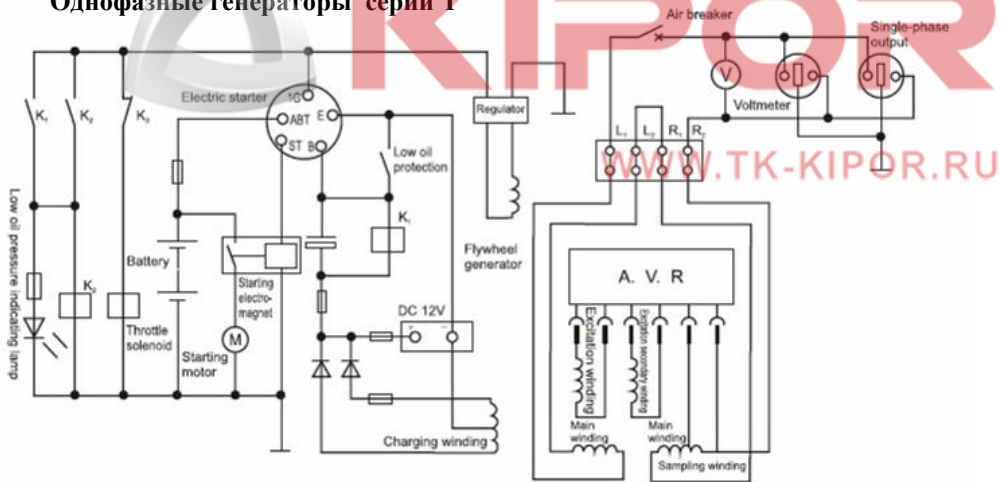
Однофазные генераторы серии T

KIPOR

WWW.TK-KIPOR.RU

Air breaker

Single-phase output

V

Voltmeter

Electric starter

IG

ABT

E

ST

B

Regulator

$L_1$ $L_2$ $R_1$ $R_2$

$K_1$ $K_2$ $K_3$

Low oil protection

$K_1$

Low oil pressure indicating lamp

$K_2$

Battery

Throttle solenoid

Starting electro-magnet

M

Starting motor

Flywheel generator

DC 12V

A. V. R

Excitation winding

Excitation secondary winding

Main winding

Main winding

Sampling winding

Charging winding